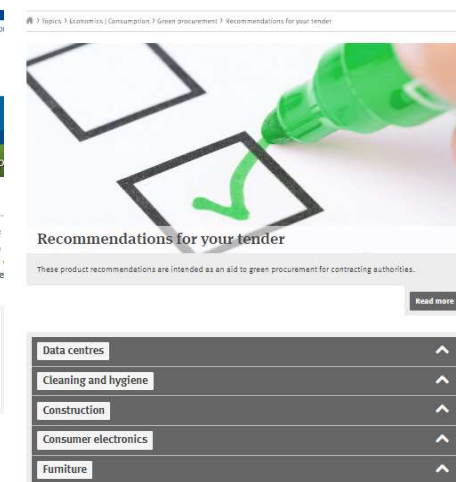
> Topics > Economics | Consumption > Green procurement > Recommendations for your tender

Recommendations for your tender

These product recommendations are intended as an aid to green procurement for contracting authorities.

Read more

Data centres

Cleaning and hygiene

Construction

Consumer electronics

Furniture